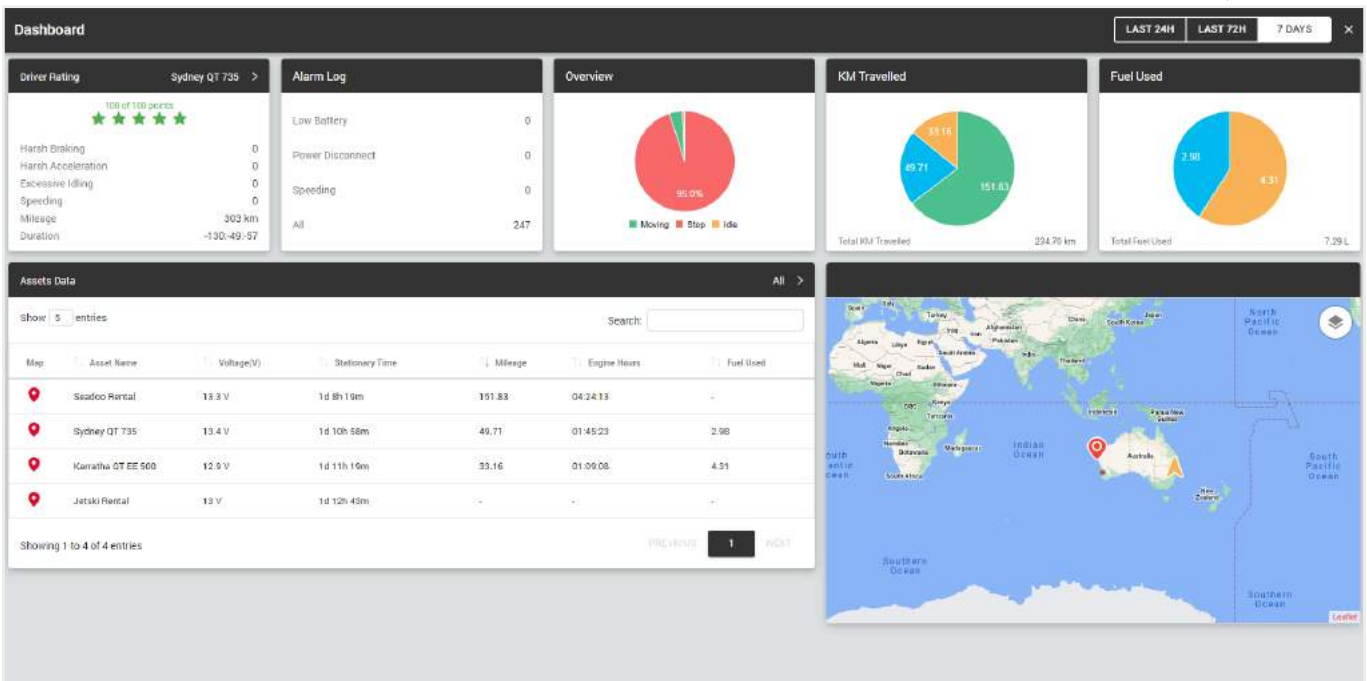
Dashboard

LAST 24H LAST 72H 7 DAYS ×

Driver Rating Sydney QT 735 >

100 of 100 points

★★★★★

Harsh Braking 0
Harsh Acceleration 0
Excessive Idling 0
Speeding 0
Mileage 303 km
Duration -130:-49:-57

Alarm Log

Low Battery 0
Power Disconnect 0
Speeding 0
All 247

Overview

95.0%

Moving Stop Idle

KM Travelled

33.16
49.71
151.83

Total KM Travelled 234.70 km

Fuel Used

2.98
4.31

Total Fuel Used 7.29 L

Assets Data All >

Show 5 entries

Search:

| Map | Asset Name | Voltage(V) | Stationary Time | Mileage | Engine Hours | Fuel Used |
|---|---|---|---|---|---|---|
| | Seadoo Rental | 13.3 V | 1d 8h 19m | 151.83 | 04:24:13 | - |
| | Sydney QT 735 | 13.4 V | 1d 10h 58m | 49.71 | 01:45:23 | 2.98 |
| | Karratha QT EE 508 | 12.9 V | 1d 11h 19m | 33.16 | 01:09:08 | 4.31 |
| | Jetski Rental | 13 V | 1d 12h 45m | - | - | - |

Showing 1 to 4 of 4 entries

PREVIOUS 1 NEXT

North Pacific Ocean
Indian Ocean
South Atlantic Ocean
South Pacific Ocean
Southern Ocean
Southern Ocean
Australia
New Zealand
Indonesia
Papua New Guinea
Turkey
Iraq
Iran
Afghanistan
Pakistan
India
China
South Korea
Japan
Thailand
Algeria
Libya
Egypt
Saudi Arabia
Mali
Niger
Chad
Sudan
Nigeria
Ethiopia
DRC
Kenya
Tanzania
Angola
Namibia
Botswana
Madagascar
South Africa
Spain
Italy
Leaflet